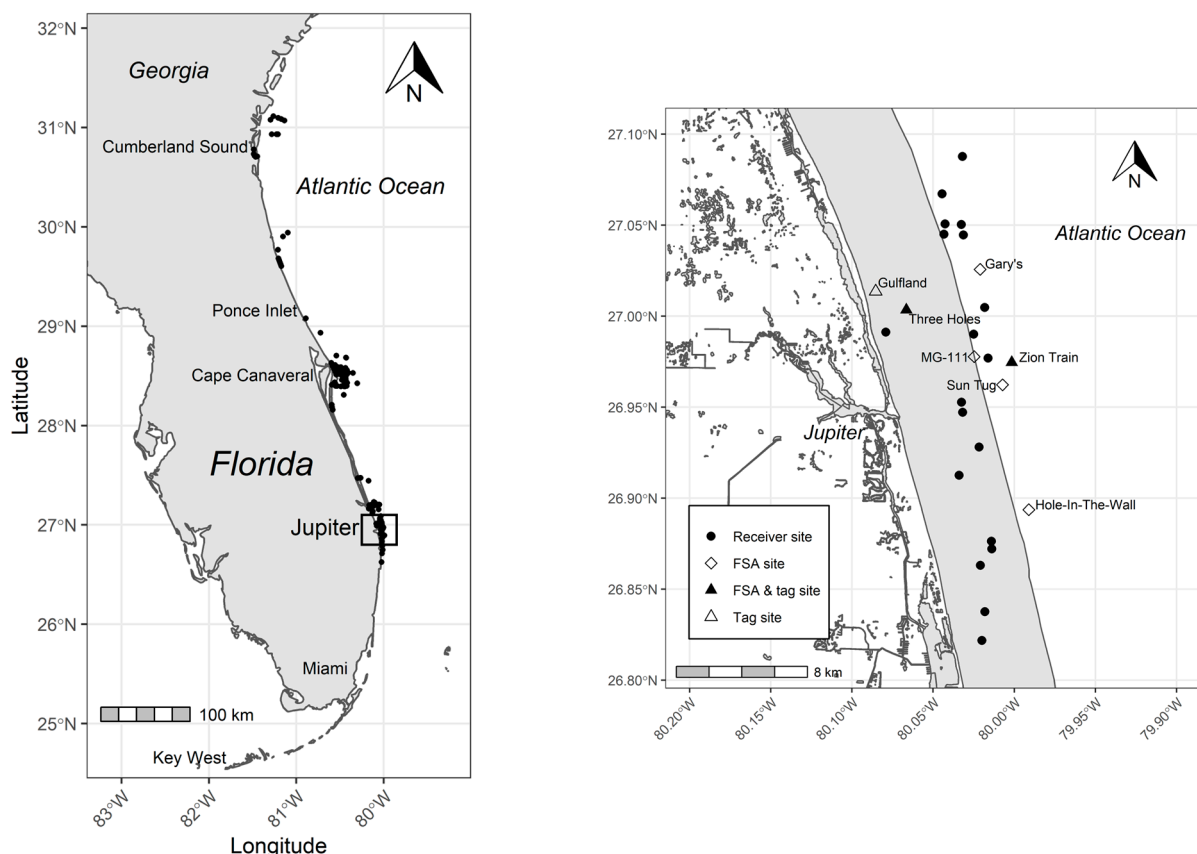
32°N

Georgia

N

31°N

Cumberland Sound

Atlantic Ocean

30°N

Ponce Inlet

29°N

Cape Canaveral

Latitude

28°N

Florida

27°N

Jupiter

26°N

Miami

25°N

100 km

Key West

83°W 82°W 81°W 80°W

Longitude

27.10°N

N

27.05°N

Atlantic Ocean

Gary's

Gulfland

27.00°N

Three Holes

MG-111

Zion Train

Sun Tug

26.95°N

Jupiter

26.90°N

Hole-In-The-Wall

Receiver site

FSA site

FSA & tag site

Tag site

26.85°N

8 km

26.80°N

80.20°W 80.15°W 80.10°W 80.05°W 80.00°W 79.95°W 79.90°W